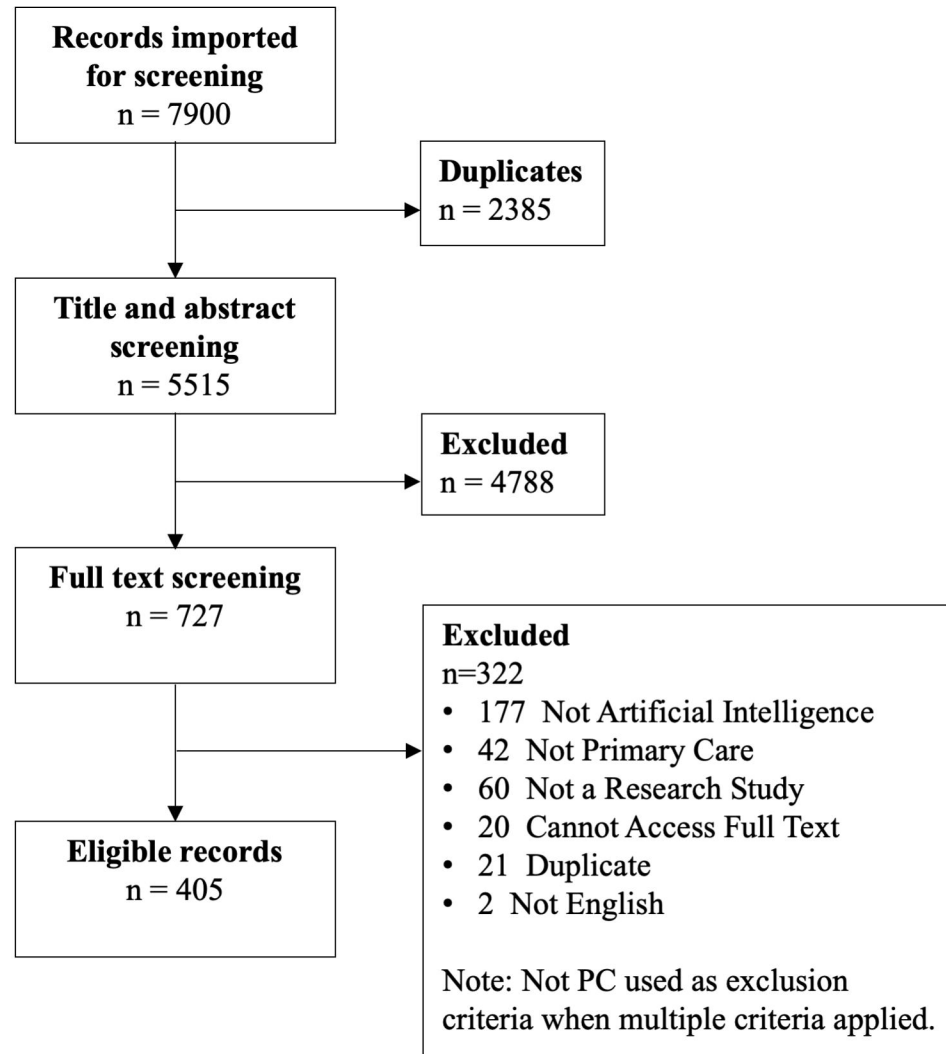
**Records imported for screening**
n = 7900

**Duplicates**
n = 2385

**Title and abstract screening**
n = 5515

**Excluded**
n = 4788

**Full text screening**
n = 727

**Excluded**
n=322
• 177 Not Artificial Intelligence
• 42 Not Primary Care
• 60 Not a Research Study
• 20 Cannot Access Full Text
• 21 Duplicate
• 2 Not English

Note: Not PC used as exclusion criteria when multiple criteria applied.

**Eligible records**
n = 405